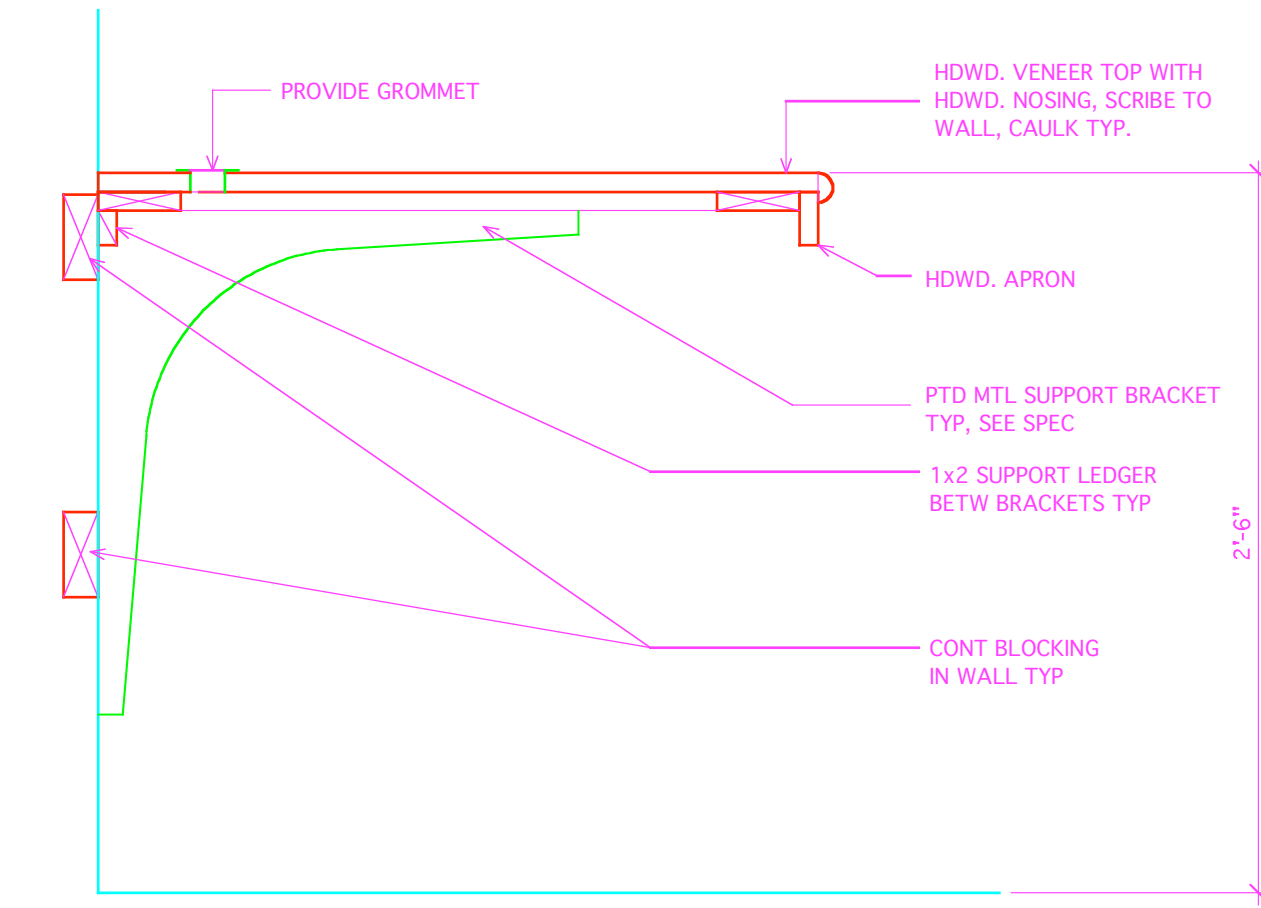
PROVIDE GROMMET

HDWD. VENEER TOP WITH HDWD. NOSING, SCRIBE TO WALL, CAULK TYP.

HDWD. APRON

PTD MTL SUPPORT BRACKET TYP, SEE SPEC

1x2 SUPPORT LEDGER BETW BRACKETS TYP

2'-6"

CONT BLOCKING IN WALL TYP